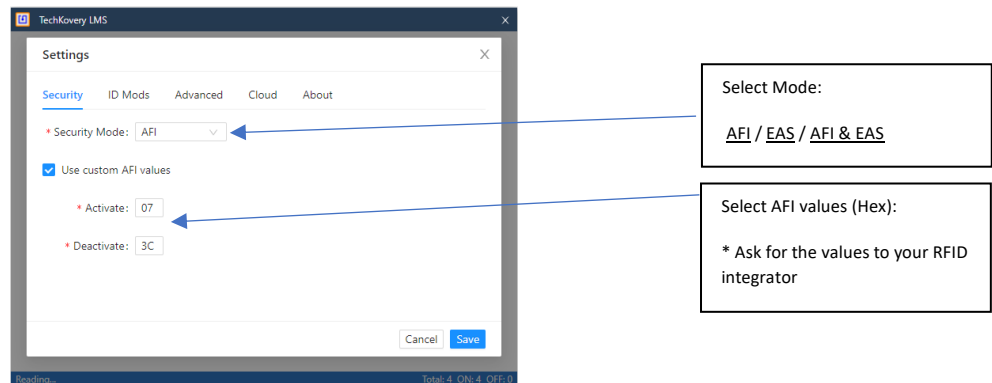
TechKovery LMS

Settings

Security ID Mods Advanced Cloud About

* Security Mode: AFI

Use custom AFI values

* Activate: 07

* Deactivate: 3C

Cancel Save

Reading... Total: 4 ON: 4 OFF: 0

Select Mode:

AFI / EAS / AFI & EAS

Select AFI values (Hex):

* Ask for the values to your RFID integrator